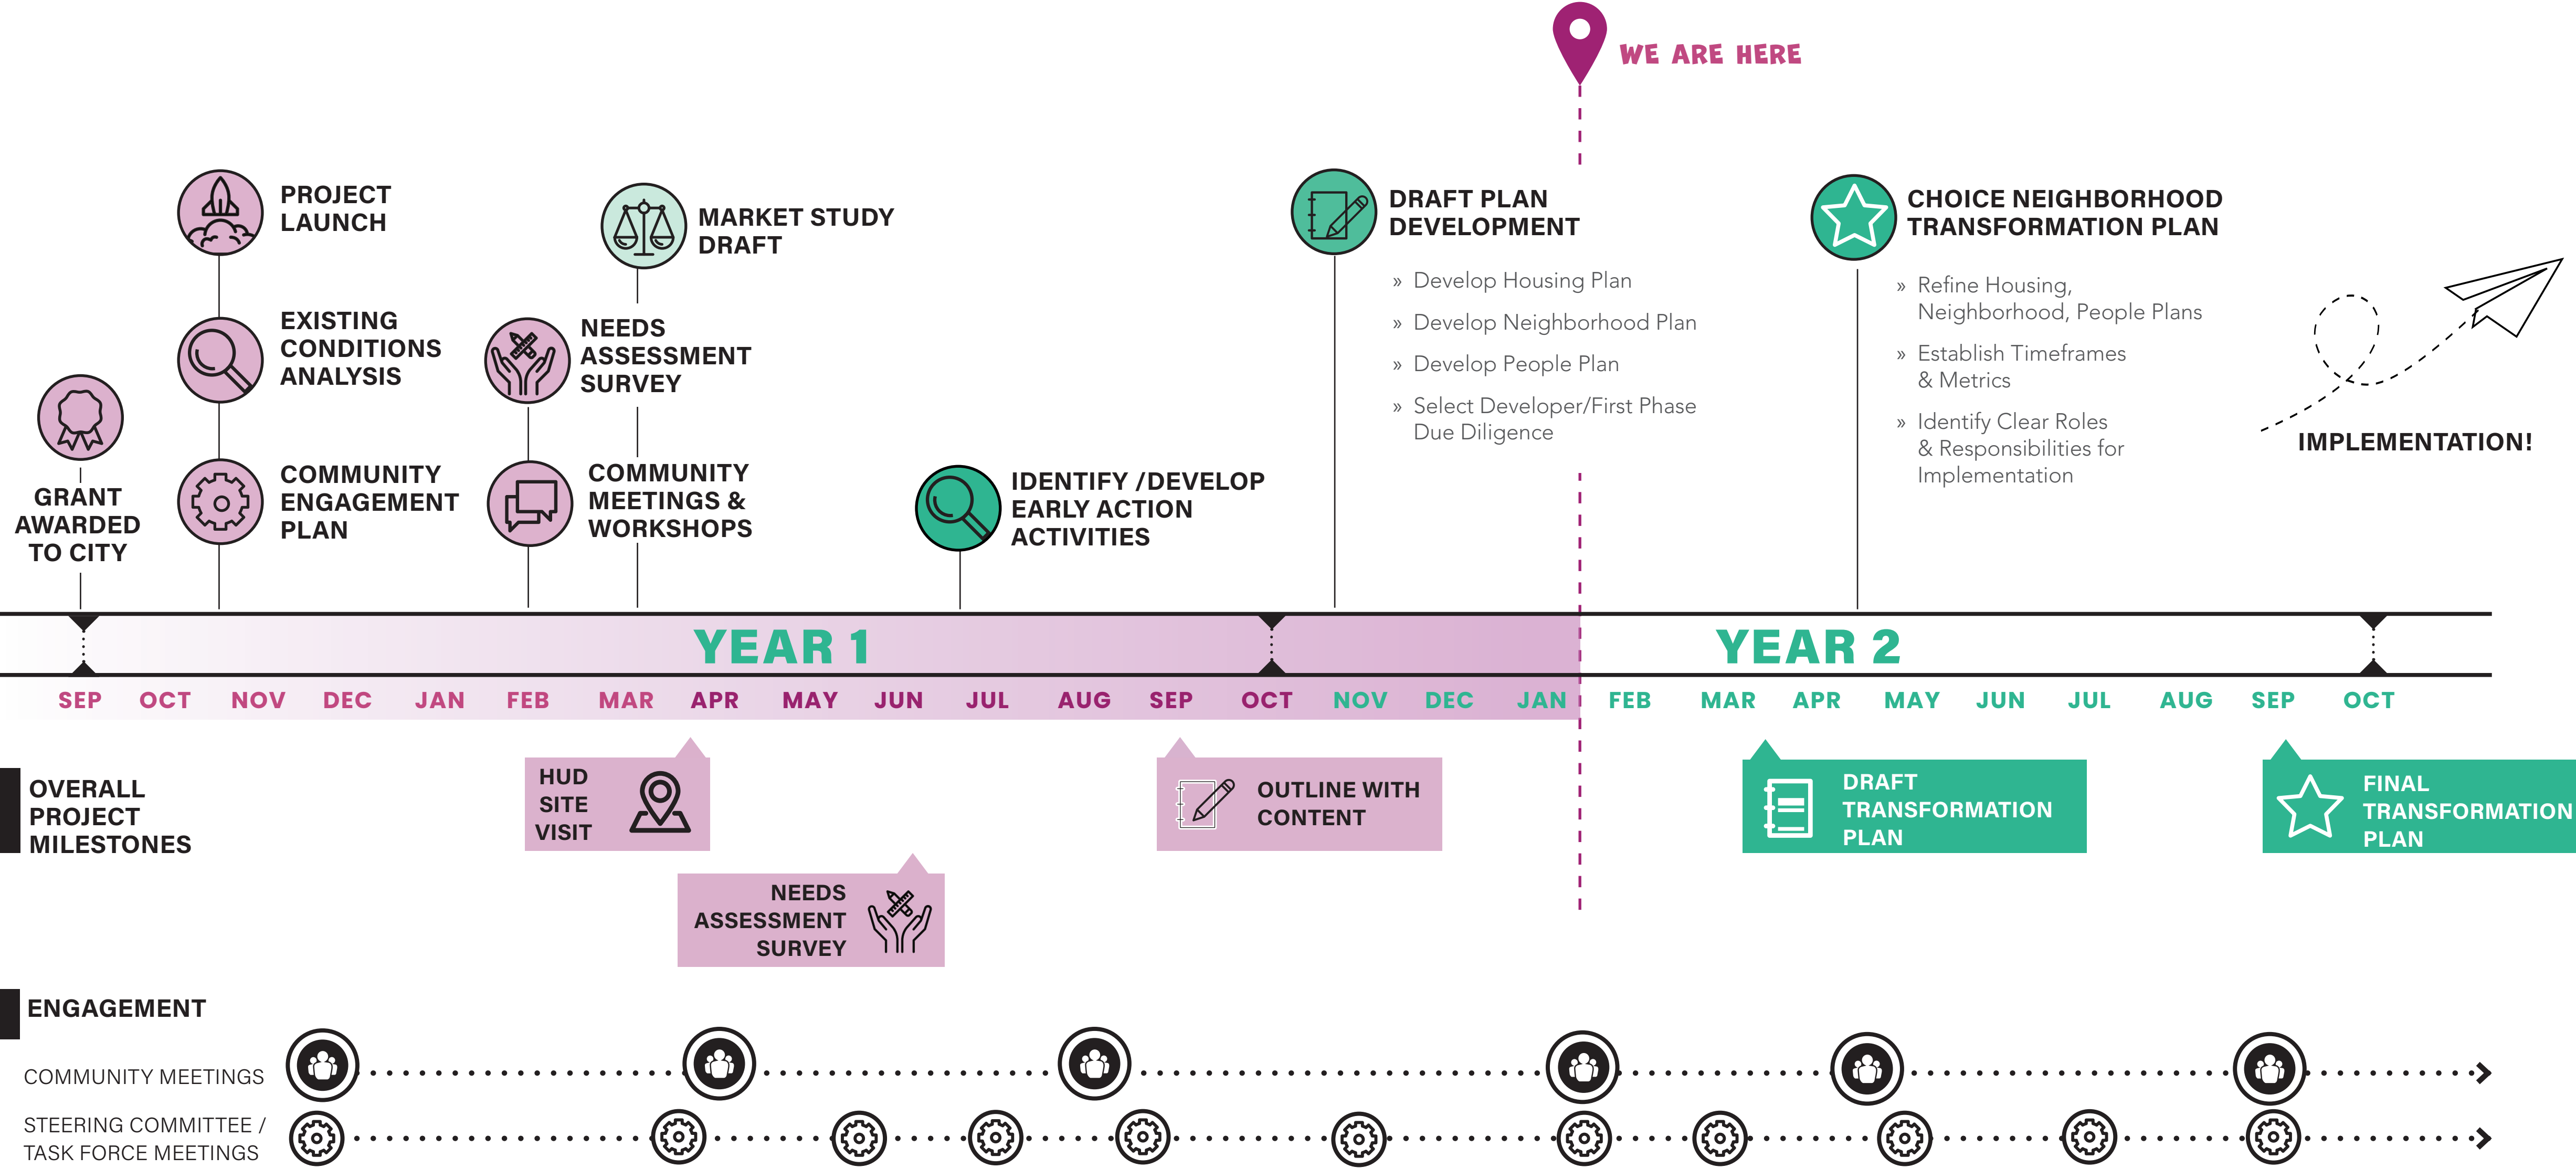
WE ARE HERE

PROJECT LAUNCH

MARKET STUDY DRAFT

DRAFT PLAN DEVELOPMENT

» Develop Housing Plan
» Develop Neighborhood Plan
» Develop People Plan
» Select Developer/First Phase Due Diligence

CHOICE NEIGHBORHOOD TRANSFORMATION PLAN

» Refine Housing, Neighborhood, People Plans
» Establish Timeframes & Metrics
» Identify Clear Roles & Responsibilities for Implementation

IMPLEMENTATION!

EXISTING CONDITIONS ANALYSIS

NEEDS ASSESSMENT SURVEY

GRANT AWARDED TO CITY

COMMUNITY ENGAGEMENT PLAN

COMMUNITY MEETINGS & WORKSHOPS

IDENTIFY /DEVELOP EARLY ACTION ACTIVITIES

YEAR 1

YEAR 2

SEP OCT NOV DEC JAN FEB MAR APR MAY JUN JUL AUG SEP OCT NOV DEC JAN FEB MAR APR MAY JUN JUL AUG SEP OCT

OVERALL PROJECT MILESTONES

HUD SITE VISIT

OUTLINE WITH CONTENT

DRAFT TRANSFORMATION PLAN

FINAL TRANSFORMATION PLAN

NEEDS ASSESSMENT SURVEY

ENGAGEMENT

COMMUNITY MEETINGS

STEERING COMMITTEE / TASK FORCE MEETINGS